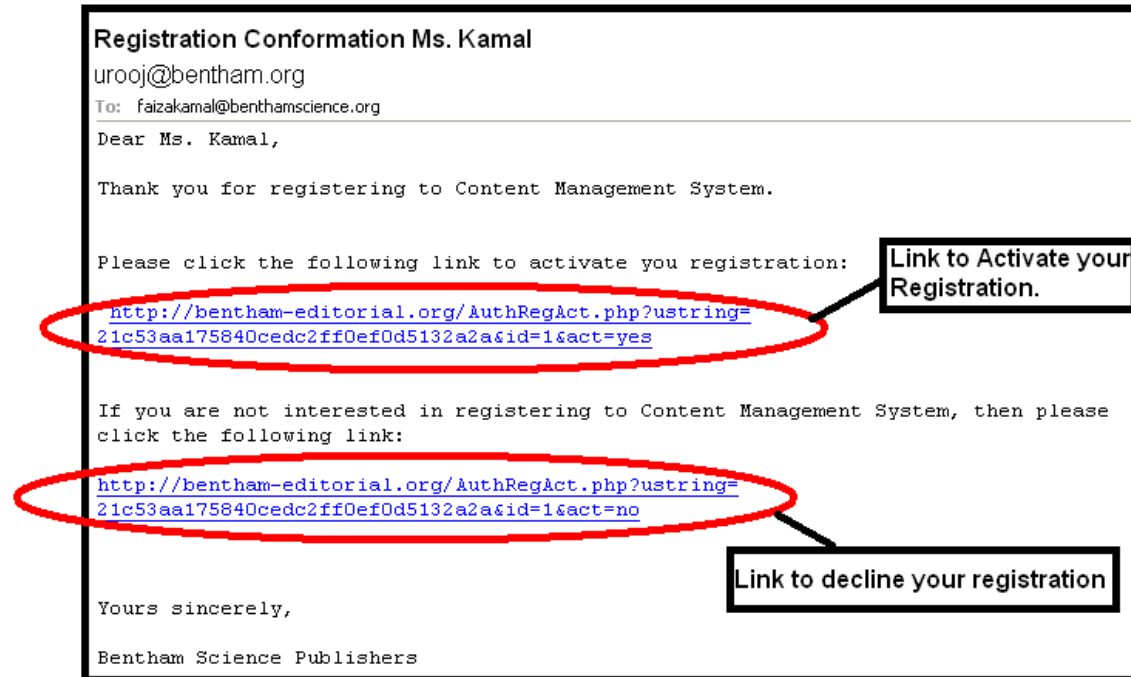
Registration Conformation Ms. Kamal

urooj@bentham.org

To: faizakamal@benthamscience.org

Dear Ms. Kamal,

Thank you for registering to Content Management System.

Please click the following link to activate you registration:

Link to Activate your Registration.

http://bentham-editorial.org/AuthRegAct.php?ustring=21c53aa175840cedc2ff0ef0d5132a2a&id=1&act=yes

If you are not interested in registering to Content Management System, then please click the following link:

http://bentham-editorial.org/AuthRegAct.php?ustring=21c53aa175840cedc2ff0ef0d5132a2a&id=1&act=no

Link to decline your registration

Yours sincerely,

Bentham Science Publishers